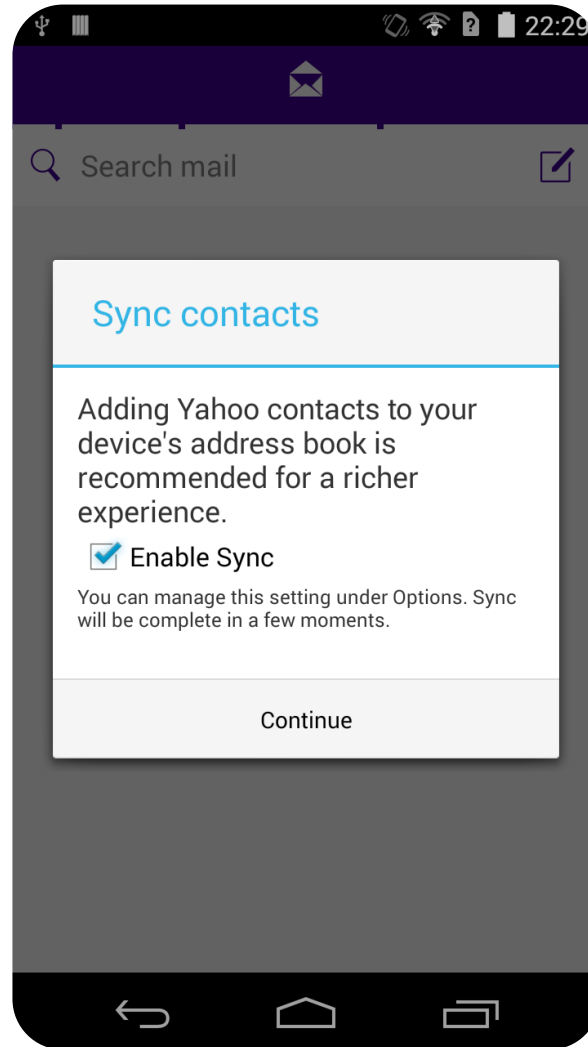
22:29

Search mail

Sync contacts

Adding Yahoo contacts to your device's address book is recommended for a richer experience.

Enable Sync

You can manage this setting under Options. Sync will be complete in a few moments.

Continue